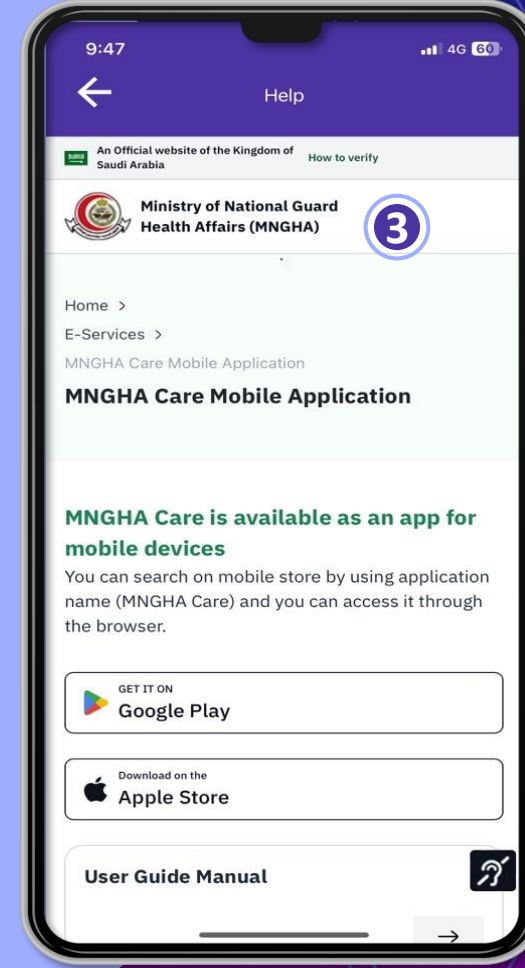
9:47

4G 60

Help

An Official website of the Kingdom of Saudi Arabia

How to verify

Ministry of National Guard Health Affairs (MNGHA)

3

Home >

E-Services >

MNGHA Care Mobile Application

MNGHA Care Mobile Application

MNGHA Care is available as an app for mobile devices

You can search on mobile store by using application name (MNGHA Care) and you can access it through the browser.

GET IT ON
Google Play

Download on the
Apple Store

User Guide Manual